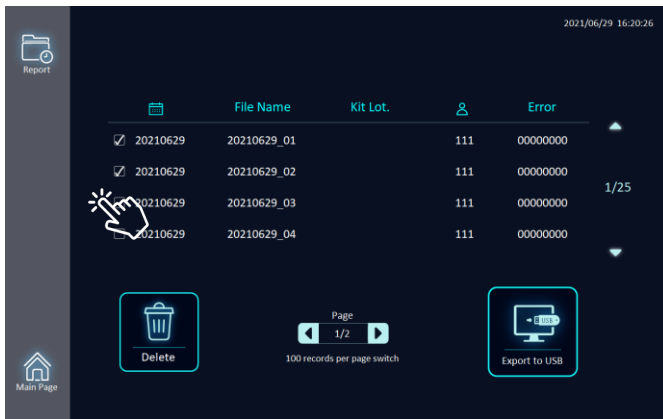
Report

2021/06/29 16:20:26

| | File Name | Kit Lot. | | Error |
|---|---|---|---|---|
| ☑ 20210629 | 20210629_01 | | 111 | 00000000 |
| ☑ 20210629 | 20210629_02 | | 111 | 00000000 |
| 20210629 | 20210629_03 | | 111 | 00000000 |
| 20210629 | 20210629_04 | | 111 | 00000000 |

1/25

Delete

Page
1/2
100 records per page switch

USB
Export to USB

Main Page